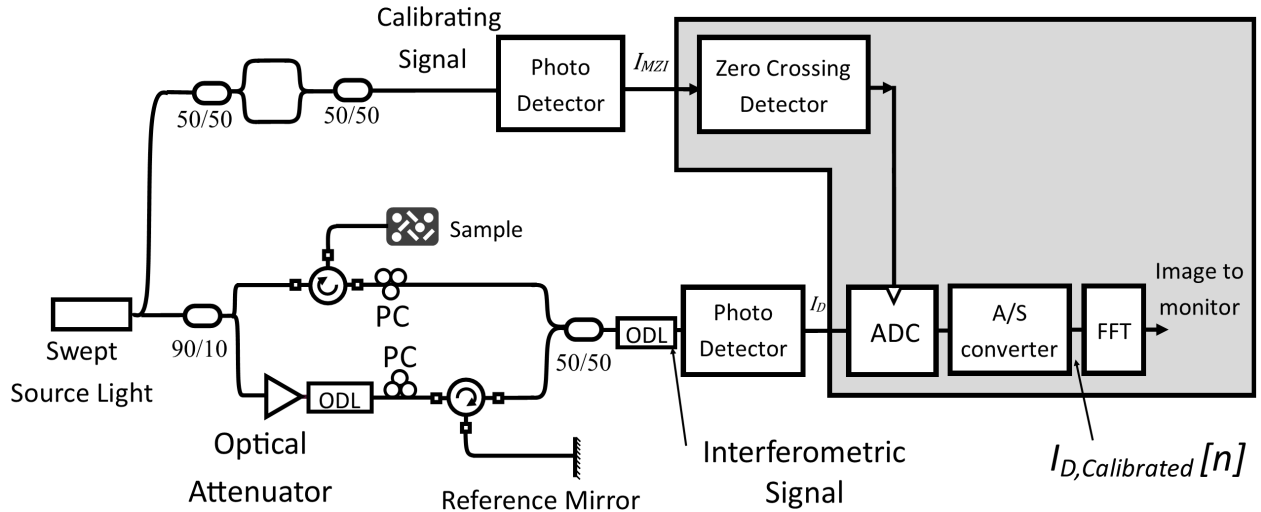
Calibrating Signal

50/50

50/50

Photo Detector

$I_{MZI}$

Zero Crossing Detector

Sample

PC

Swept Source Light

90/10

PC

ODL

Optical Attenuator

Reference Mirror

50/50

ODL

Photo Detector

$I_D$

ADC

A/S converter

FFT

Image to monitor

Interferometric Signal

$I_{D,Calibrated}[n]$